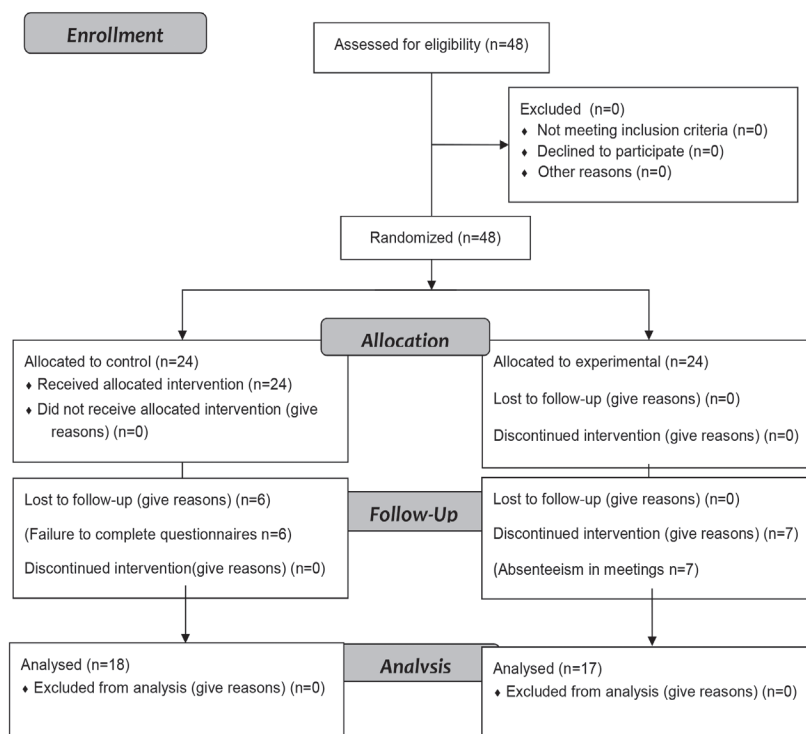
Enrollment

Assessed for eligibility (n=48)

Excluded (n=0)
♦ Not meeting inclusion criteria (n=0)
♦ Declined to participate (n=0)
♦ Other reasons (n=0)

Randomized (n=48)

Allocation

Allocated to control (n=24)
♦ Received allocated intervention (n=24)
♦ Did not receive allocated intervention (give reasons) (n=0)

Allocated to experimental (n=24)
Lost to follow-up (give reasons) (n=0)
Discontinued intervention (give reasons) (n=0)

Follow-Up

Lost to follow-up (give reasons) (n=6)
(Failure to complete questionnaires n=6)
Discontinued intervention(give reasons) (n=0)

Lost to follow-up (give reasons) (n=0)
Discontinued intervention (give reasons) (n=7)
(Absenteeism in meetings n=7)

Analysis

Analysed (n=18)
♦ Excluded from analysis (give reasons) (n=0)

Analysed (n=17)
♦ Excluded from analysis (give reasons) (n=0)